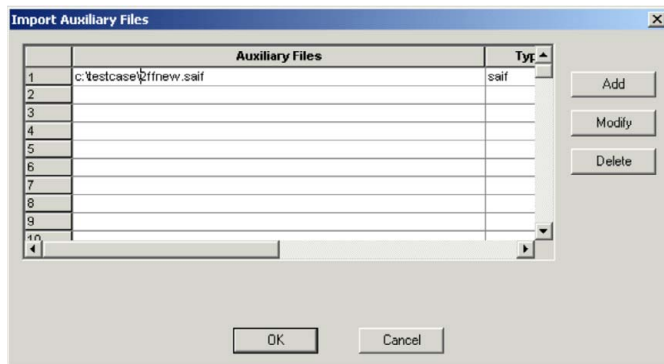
Import Auxiliary Files

| | Auxiliary Files | Typ |
|---|---|---|
| 1 | c:\testcase\2ffnew.saif | saif |
| 2 | | |
| 3 | | |
| 4 | | |
| 5 | | |
| 6 | | |
| 7 | | |
| 8 | | |
| 9 | | |
| 10 | | |

Add

Modify

Delete

OK

Cancel